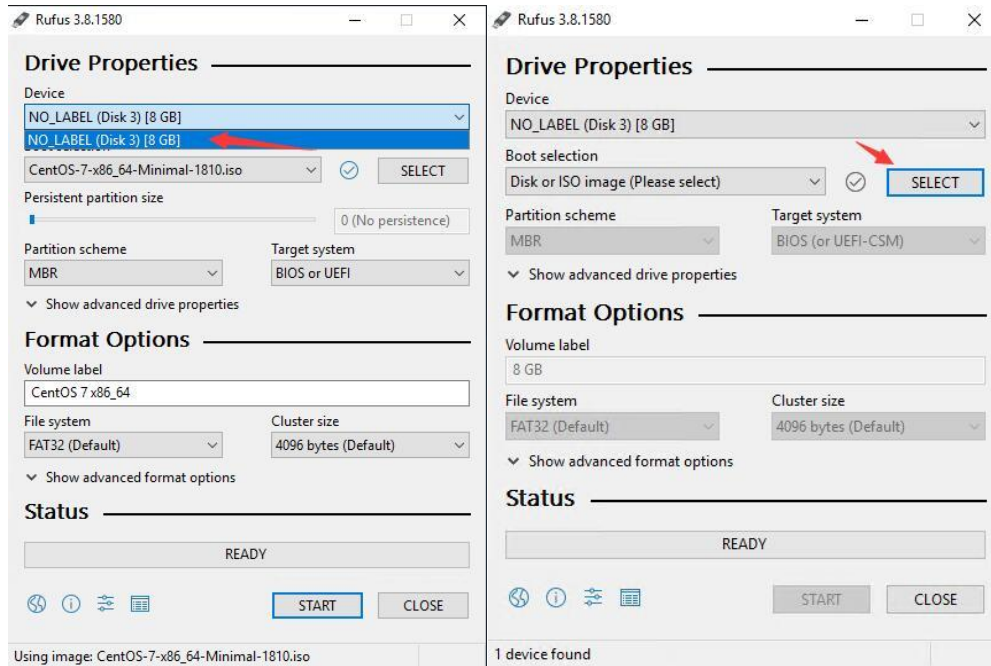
Rufus 3.8.1580

Drive Properties

Device

NO_LABEL (Disk 3) [8 GB]

NO_LABEL (Disk 3) [8 GB]

CentOS-7-x86_64-Minimal-1810.iso

SELECT

Persistent partition size

0 (No persistence)

Partition scheme

Target system

MBR

BIOS or UEFI

Show advanced drive properties

Format Options

Volume label

CentOS 7 x86_64

File system

Cluster size

FAT32 (Default)

4096 bytes (Default)

Show advanced format options

Status

READY

START

CLOSE

Using image: CentOS-7-x86_64-Minimal-1810.iso

Rufus 3.8.1580

Drive Properties

Device

NO_LABEL (Disk 3) [8 GB]

Boot selection

Disk or ISO image (Please select)

SELECT

Partition scheme

Target system

MBR

BIOS (or UEFI-CSM)

Show advanced drive properties

Format Options

Volume label

8 GB

File system

Cluster size

FAT32 (Default)

4096 bytes (Default)

Show advanced format options

Status

READY

START

CLOSE

1 device found